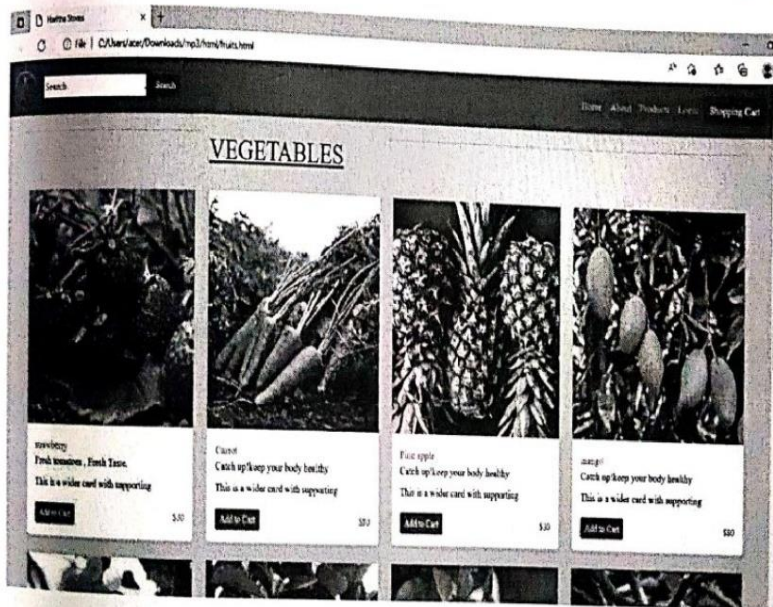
Hattie Stores

File | C:/Users/acer/Downloads/mp3/html/fruits.html

Search

Search

Home About Products Login Shopping Cart

VEGETABLES

strawberry
Fresh tomatoes , Fresh Taste.
This is a wider card with supporting
Add to Cart
$30

Carrot
Catch up/keep your body healthy
This is a wider card with supporting
Add to Cart
$50

Pine apple
Catch up/keep your body healthy
This is a wider card with supporting
Add to Cart
$10

mango
Catch up/keep your body healthy
This is a wider card with supporting
Add to Cart
$80